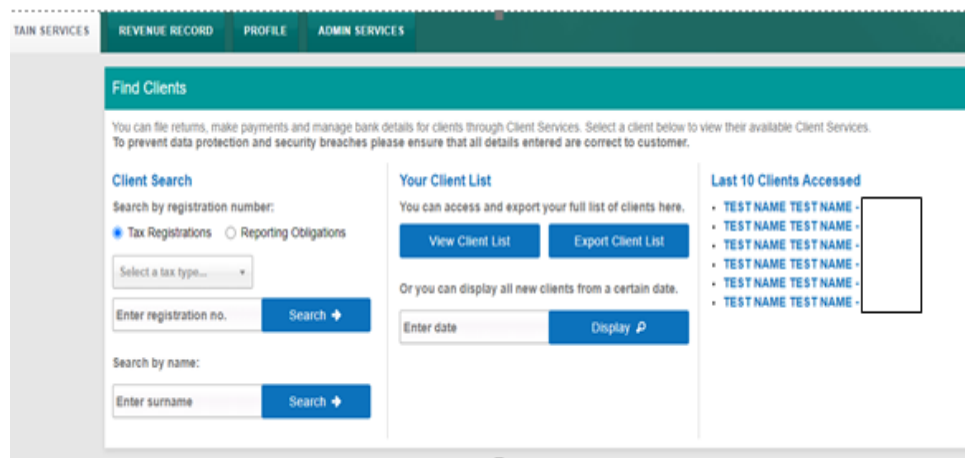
TAIN SERVICES | REVENUE RECORD | PROFILE | ADMIN SERVICES

Find Clients

You can file returns, make payments and manage bank details for clients through Client Services. Select a client below to view their available Client Services.
To prevent data protection and security breaches please ensure that all details entered are correct to customer.

Client Search

Search by registration number:

Tax Registrations
Reporting Obligations

Select a tax type...

Enter registration no.
Search

Search by name:

Enter surname
Search

Your Client List

You can access and export your full list of clients here.

View Client List
Export Client List

Or you can display all new clients from a certain date.

Enter date
Display

Last 10 Clients Accessed

- TEST NAME TEST NAME -
- TEST NAME TEST NAME -
- TEST NAME TEST NAME -
- TEST NAME TEST NAME -
- TEST NAME TEST NAME -
- TEST NAME TEST NAME -